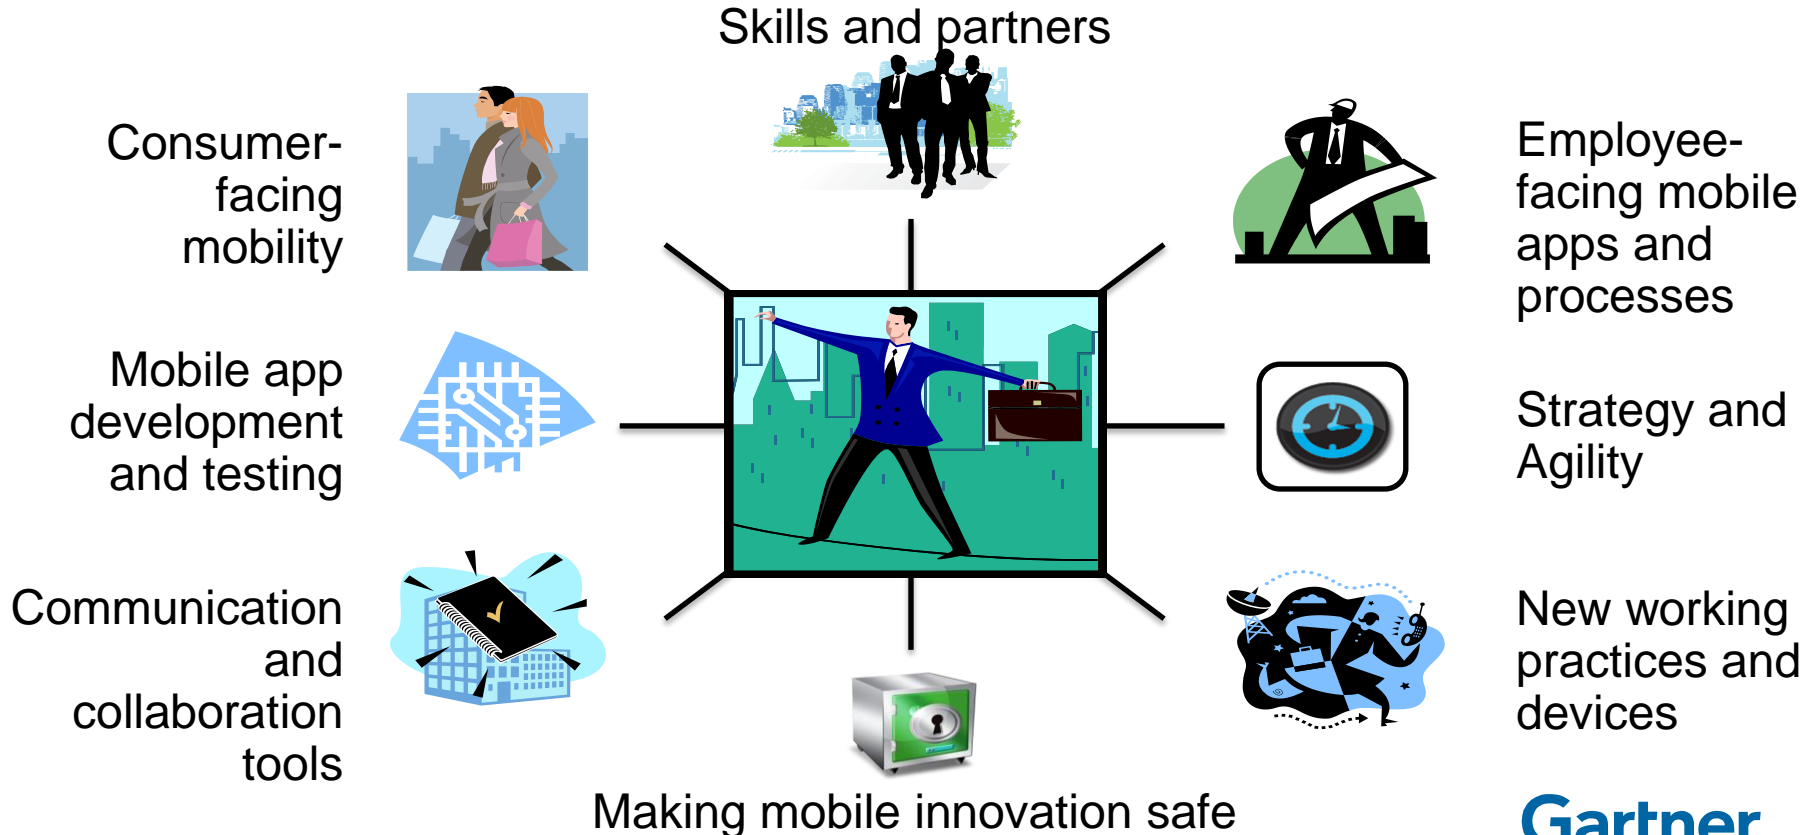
Skills and partners

Consumer-facing mobility

Employee-facing mobile apps and processes

Mobile app development and testing

Strategy and Agility

Communication and collaboration tools

New working practices and devices

Making mobile innovation safe

Gartner